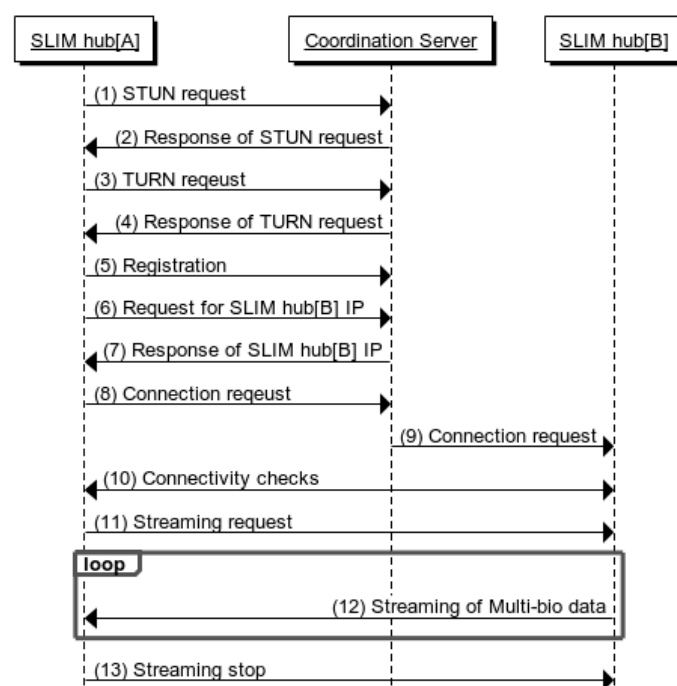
SLIM hub[A]

Coordination Server

SLIM hub[B]

(1) STUN request

(2) Response of STUN request

(3) TURN reqeust

(4) Response of TURN request

(5) Registration

(6) Request for SLIM hub[B] IP

(7) Response of SLIM hub[B] IP

(8) Connection reqeust

(9) Connection request

(10) Connectivity checks

(11) Streaming request

loop

(12) Streaming of Multi-bio data

(13) Streaming stop